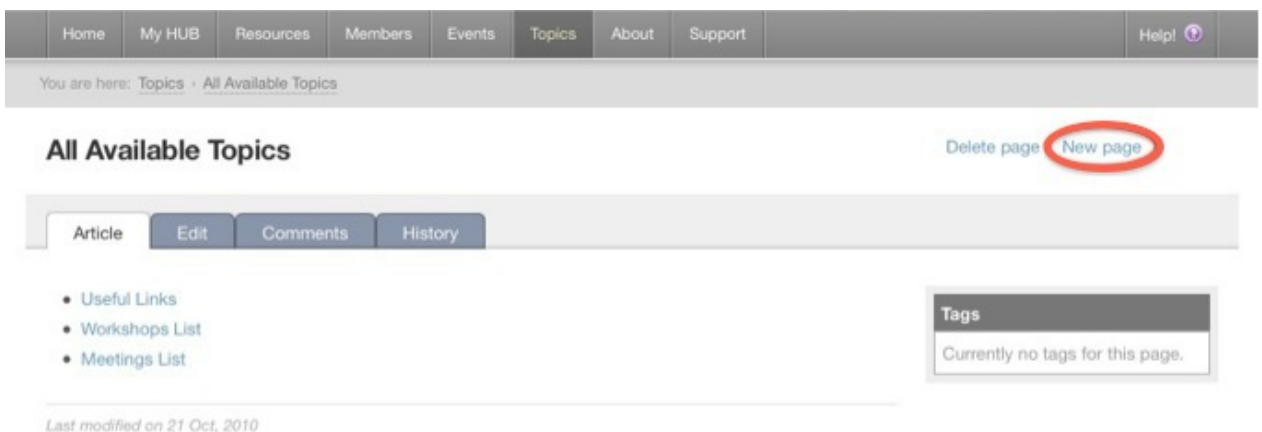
Home My HUB Resources Members Events Topics About Support Help!

You are here: Topics › All Available Topics

All Available Topics

Delete page New page

Article Edit Comments History

- Useful Links
- Workshops List
- Meetings List

Tags

Currently no tags for this page.

Last modified on 21 Oct, 2010